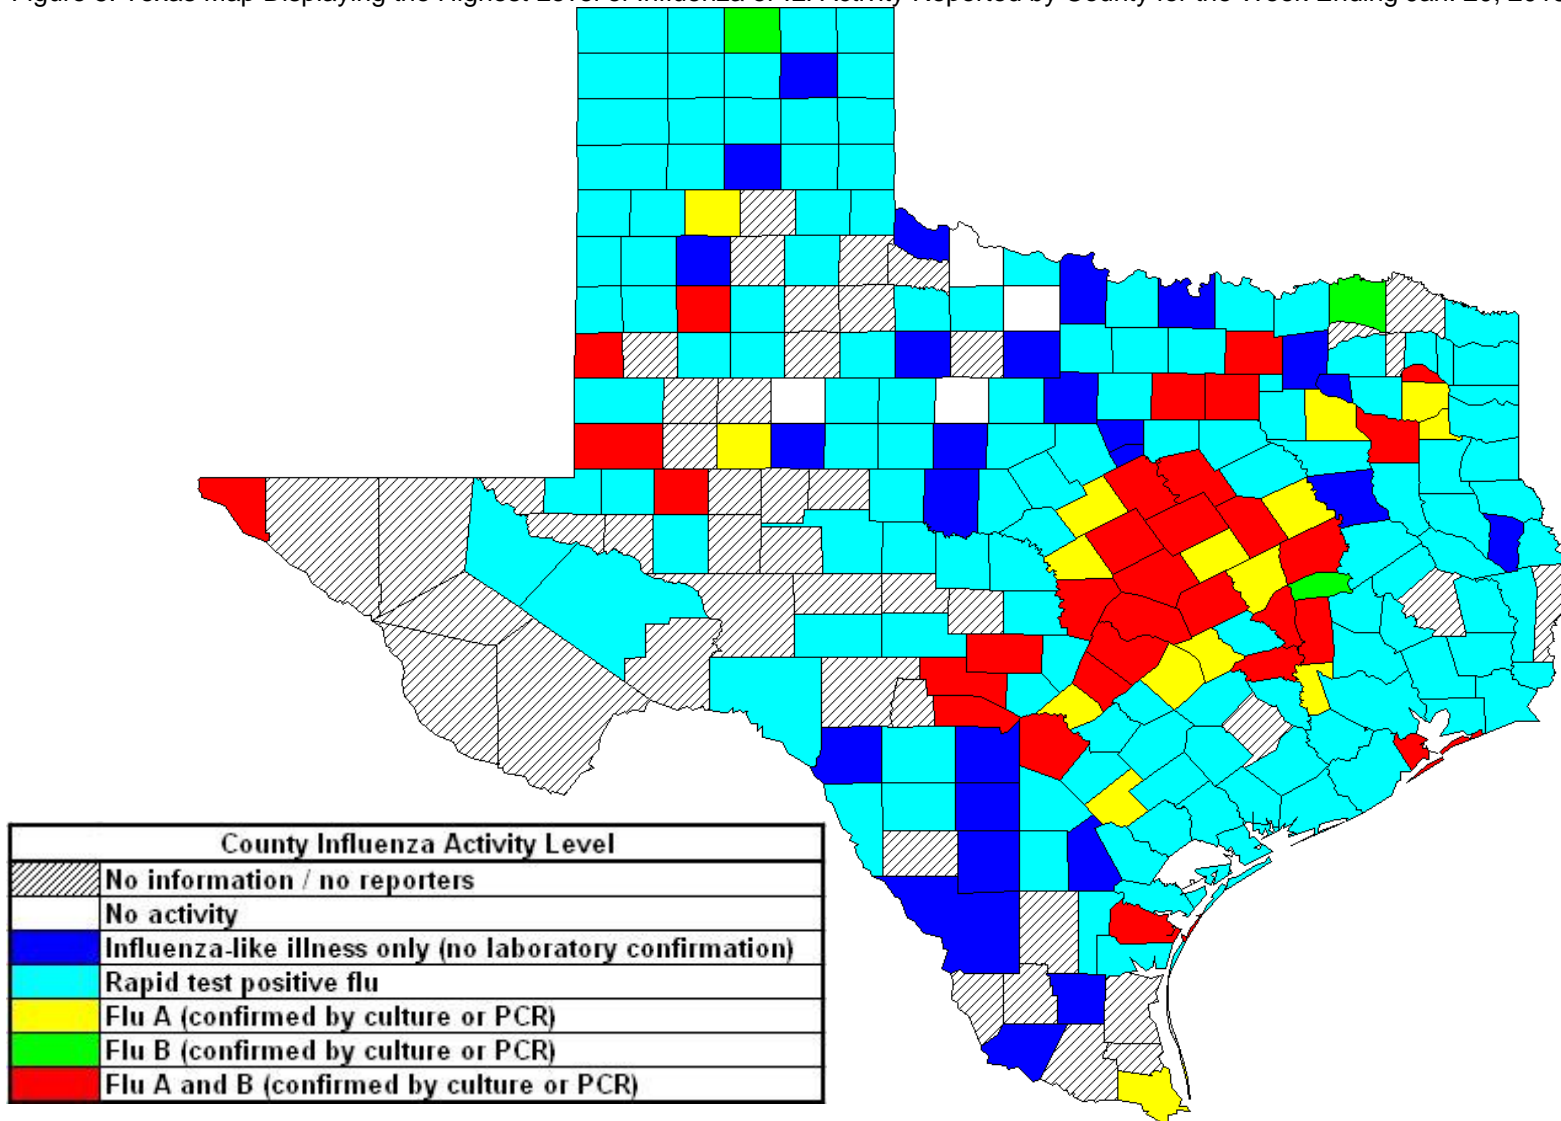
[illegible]

| County Influenza Activity Level | |
|---|---|
| | No information / no reporters |
| | No activity |
| | Influenza-like illness only (no laboratory confirmation) |
| | Rapid test positive flu |
| | Flu A (confirmed by culture or PCR) |
| | Flu B (confirmed by culture or PCR) |
| | Flu A and B (confirmed by culture or PCR) |